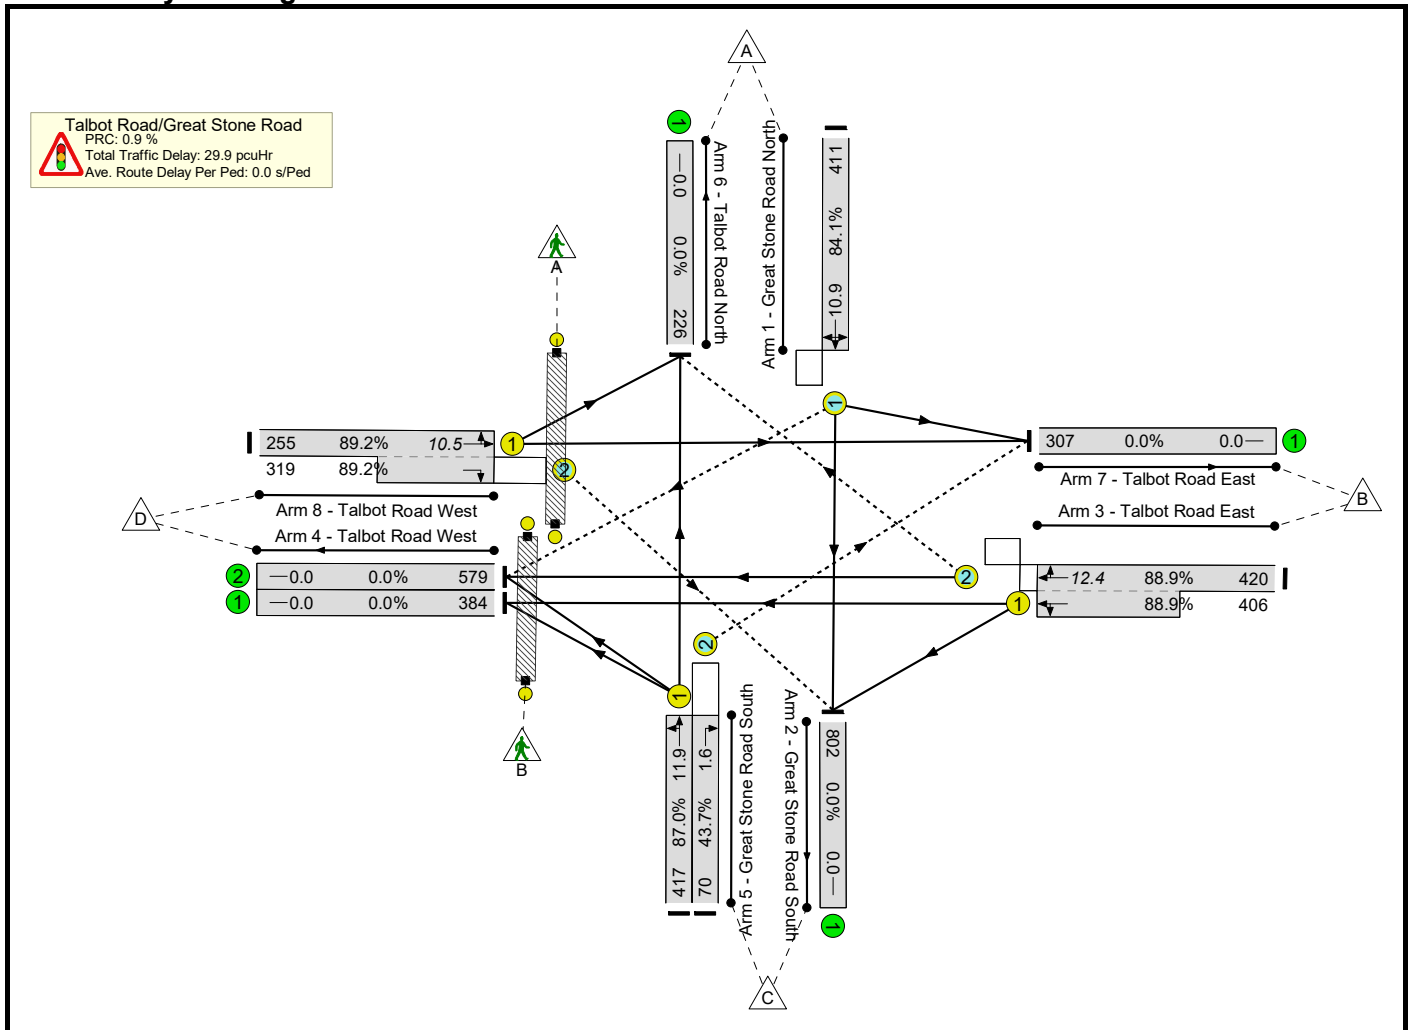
Talbot Road/Great Stone Road
PRC: 0.9 %
Total Traffic Delay: 29.9 pcuHr
Ave. Route Delay Per Ped: 0.0 s/Ped

A

1
0.0
0.0%
226
Arm 6 - Talbot Road North

Arm 1 - Great Stone Road North
411
84.1%
10.9

A

1
2
255 89.2% 10.5
319 89.2%

1
307 0.0% 0.0
1
Arm 7 - Talbot Road East
B
Arm 3 - Talbot Road East

D
Arm 8 - Talbot Road West
Arm 4 - Talbot Road West

2
0.0 0.0% 579
1
0.0 0.0% 384

2
12.4 88.9% 420
1
88.9% 406

2
1
417 87.0% 11.9
70 43.7% 1.6
Arm 5 - Great Stone Road South

Arm 2 - Great Stone Road South
802
0.0%
0.0
1

B

C